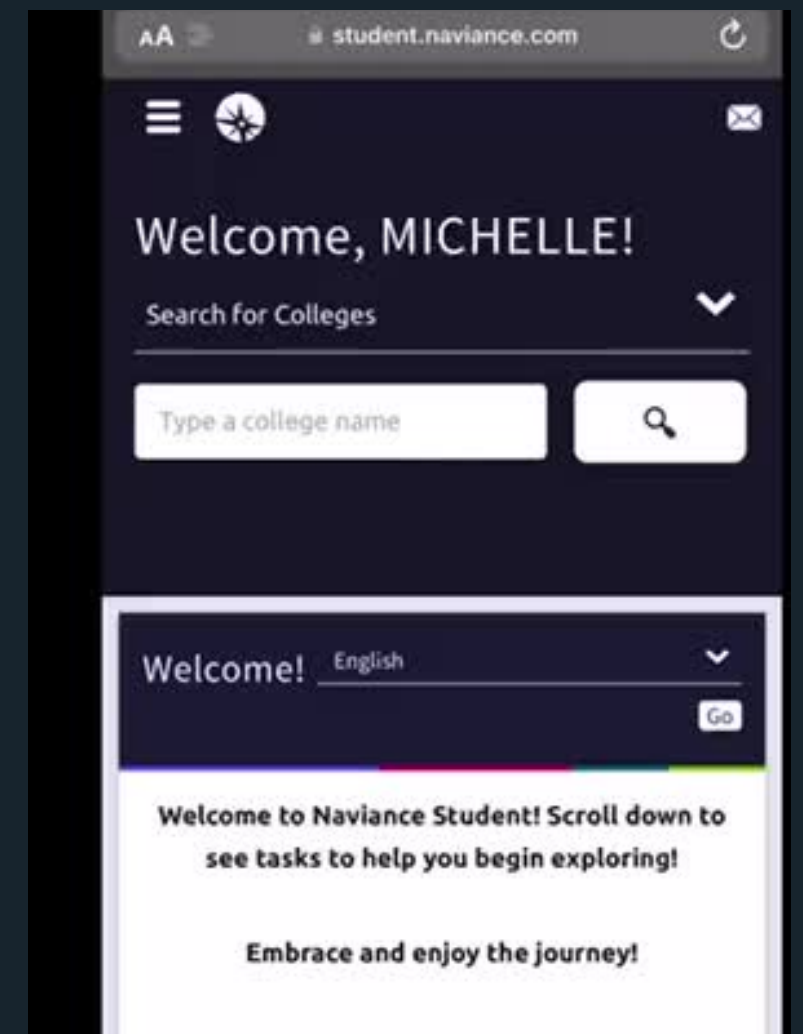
AA student.naviance.com

Welcome, MICHELLE!

Search for Colleges

Type a college name

Welcome! English

Go

Welcome to Naviance Student! Scroll down to see tasks to help you begin exploring!

Embrace and enjoy the journey!